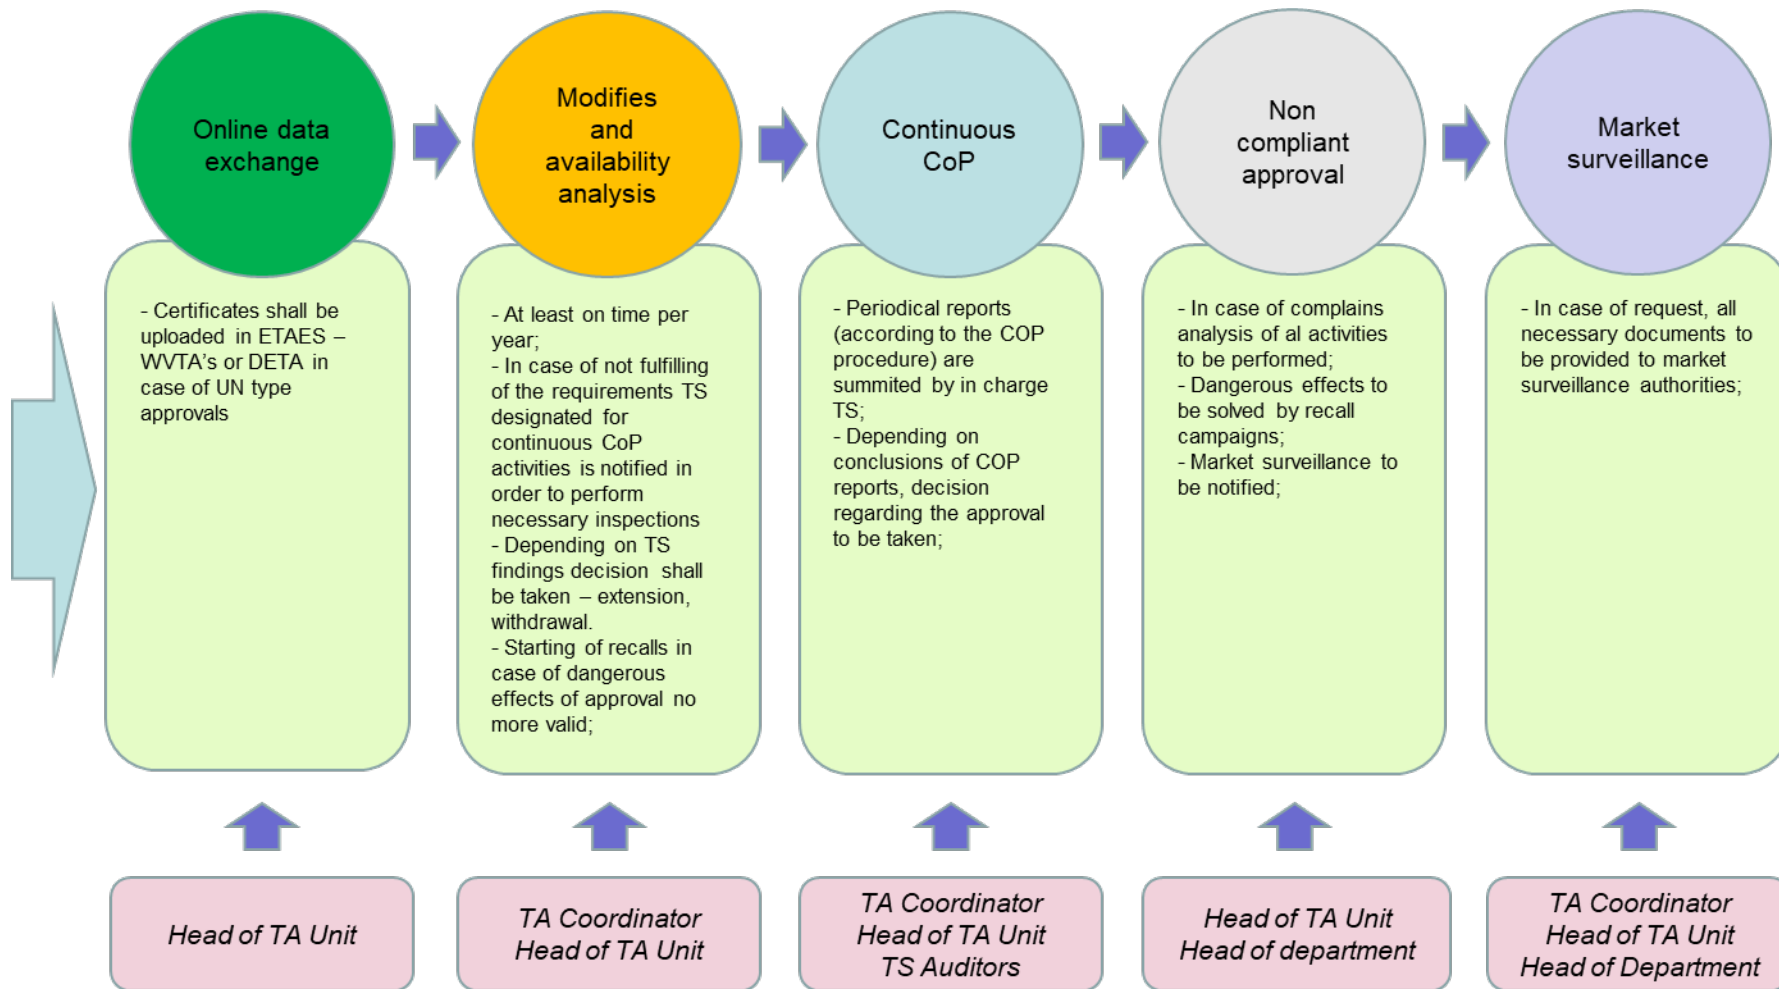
Online data exchange

- Certificates shall be uploaded in ETAES – WVTA's or DETA in case of UN type approvals

Head of TA Unit

Modifies and availability analysis

- At least on time per year;
- In case of not fulfilling of the requirements TS designated for continuous CoP activities is notified in order to perform necessary inspections
- Depending on TS findings decision shall be taken – extension, withdrawal.
- Starting of recalls in case of dangerous effects of approval no more valid;

TA Coordinator
Head of TA Unit

Continuous CoP

- Periodical reports (according to the COP procedure) are summited by in charge TS;
- Depending on conclusions of COP reports, decision regarding the approval to be taken;

TA Coordinator
Head of TA Unit
TS Auditors

Non compliant approval

- In case of complains analysis of al activities to be performed;
- Dangerous effects to be solved by recall campaigns;
- Market surveillance to be notified;

Head of TA Unit
Head of department

Market surveillance

- In case of request, all necessary documents to be provided to market surveillance authorities;

TA Coordinator
Head of TA Unit
Head of Department